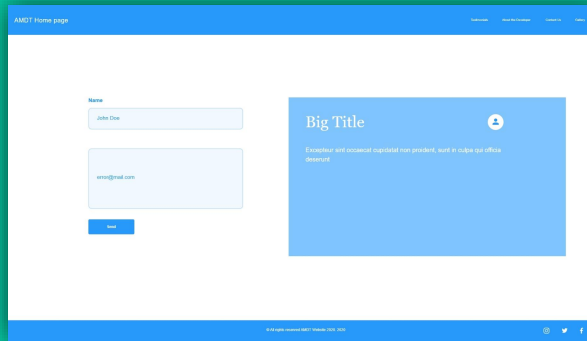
AMDT Home page

Testimonials About the Developer Contact Us Gallery

Name

John Doe

email@mail.com

Send

Big Title

Excepteur sint occaecat cupidatat non proident, sunt in culpa qui officia deserunt

© All rights reserved AMDT Website 2020, 2020